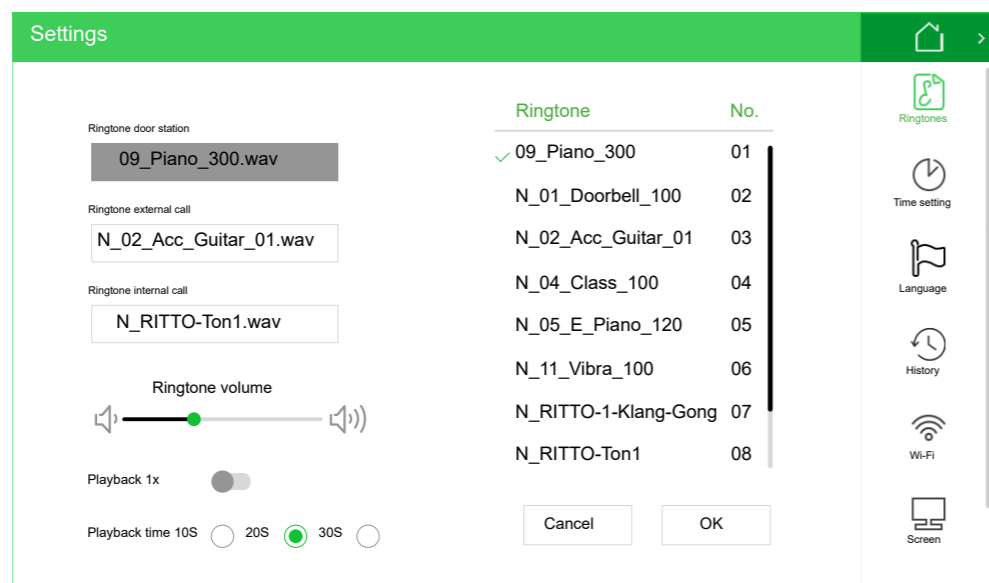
Settings

Ringtone door station
09_Piano_300.wav

Ringtone external call
N_02_Acc_Guitar_01.wav

Ringtone internal call
N_RITTO-Ton1.wav

Ringtone volume

Playback 1x

Playback time 10S 20S 30S

| Ringtone | No. |
|---|---|
| 09_Piano_300 | 01 |
| N_01_Doorbell_100 | 02 |
| N_02_Acc_Guitar_01 | 03 |
| N_04_Class_100 | 04 |
| N_05_E_Piano_120 | 05 |
| N_11_Vibra_100 | 06 |
| N_RITTO-1-Klang-Gong | 07 |
| N_RITTO-Ton1 | 08 |

Cancel
OK

Ringtones
Time setting
Language
History
Wi-Fi
Screen